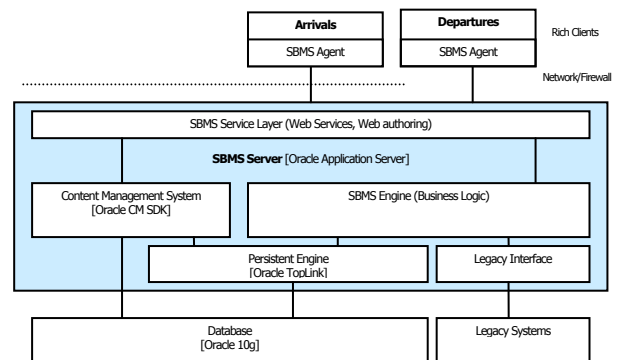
Arrivals
SBMS Agent

Departures
SBMS Agent

Rich Clients

Network/Firewall

SBMS Service Layer (Web Services, Web authoring)

**SBMS Server** [Oracle Application Server]

Content Management System
[Oracle CM SDK]

SBMS Engine (Business Logic)

Persistent Engine
[Oracle TopLink]

Legacy Interface

Database
[Oracle 10g]

Legacy Systems